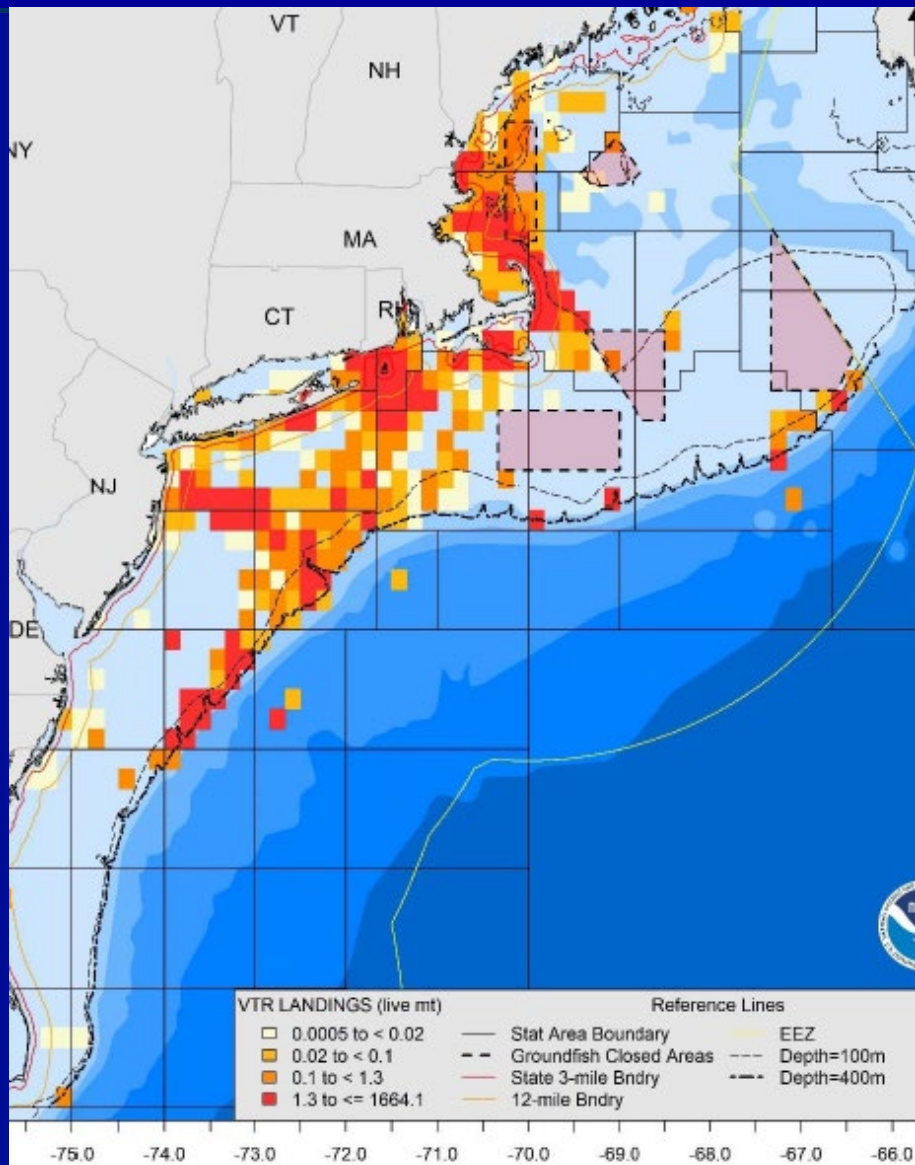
VT

NH

NY

MA

CT

RI

NJ

DE

VTR LANDINGS (live mt)
0.0005 to < 0.02
0.02 to < 0.1
0.1 to < 1.3
1.3 to <= 1664.1

Reference Lines
Stat Area Boundary
Groundfish Closed Areas
State 3-mile Bndry
12-mile Bndry
EEZ
Depth=100m
Depth=400m

-75.0 -74.0 -73.0 -72.0 -71.0 -70.0 -69.0 -68.0 -67.0 -66.0